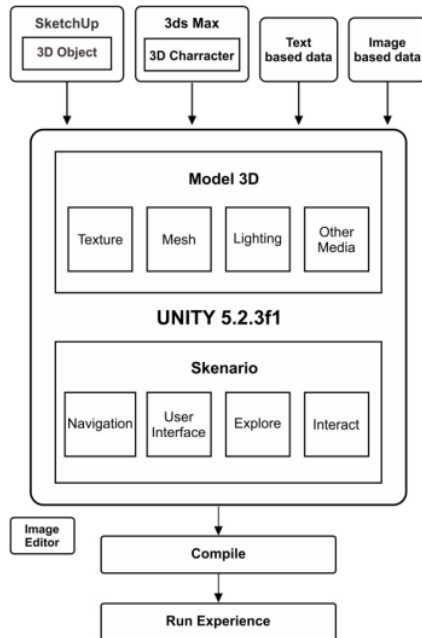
SketchUp
3D Object

3ds Max
3D Charracter

Text based data

Image based data

Model 3D

Texture

Mesh

Lighting

Other Media

UNITY 5.2.3f1

Skenario

Navigation

User Interface

Explore

Interact

Image Editor

Compile

Run Experience